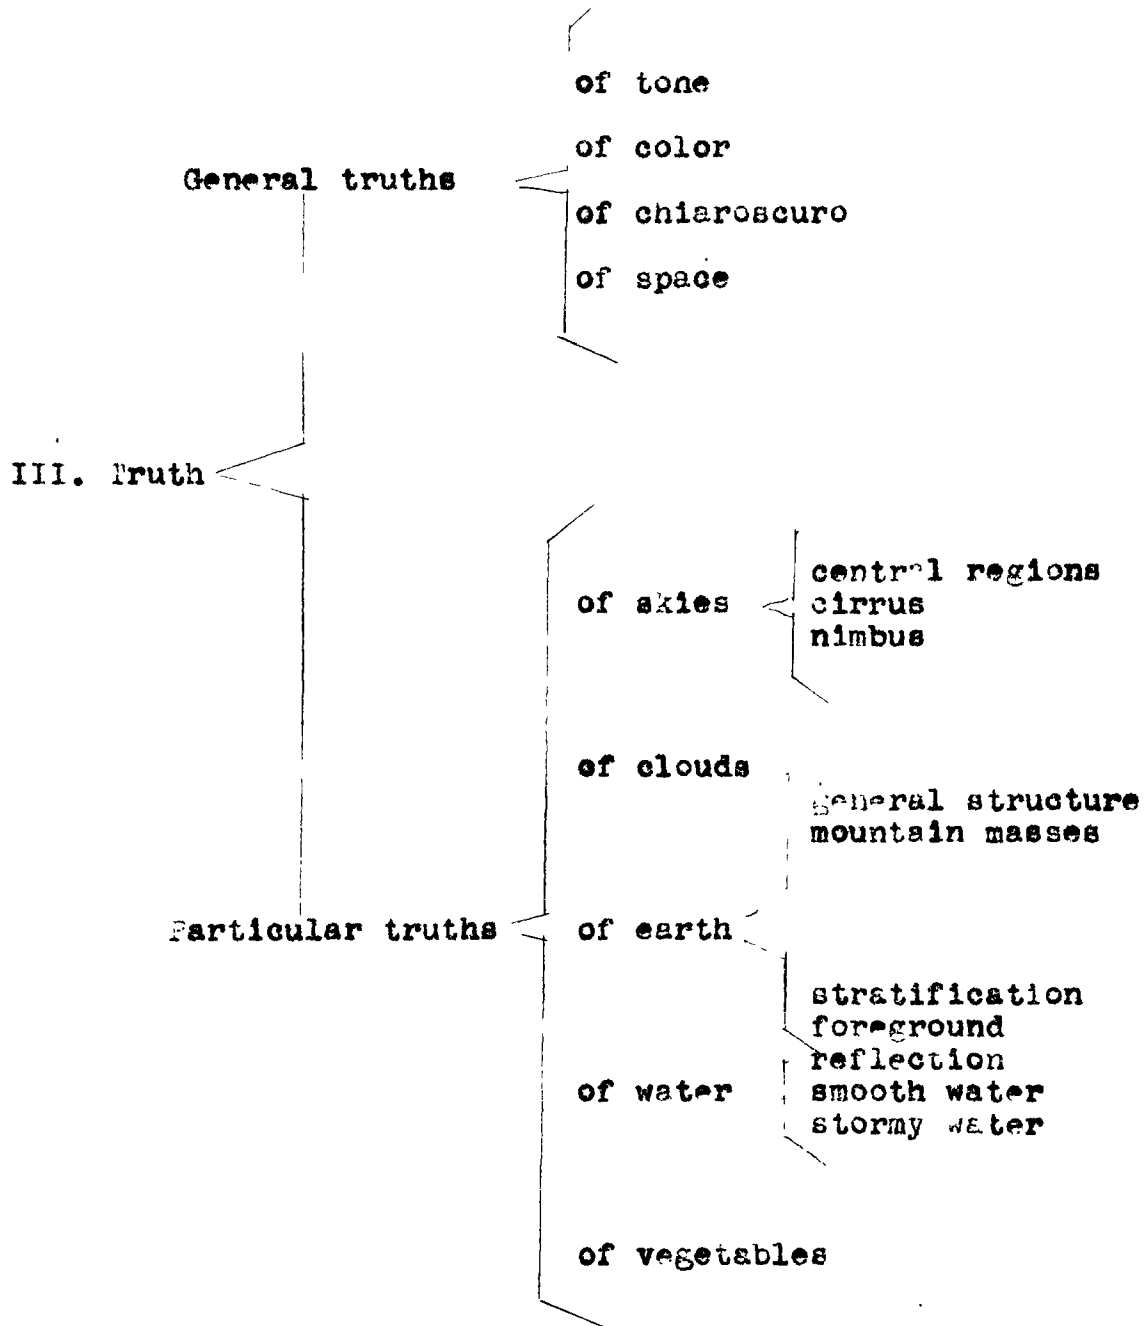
General truths
of tone
of color
of chiaroscuro
of space

III. Truth

Particular truths
of skies
central regions
cirrus
nimbus

of clouds

of earth
general structure
mountain masses
stratification
foreground

of water
reflection
smooth water
stormy water

of vegetables